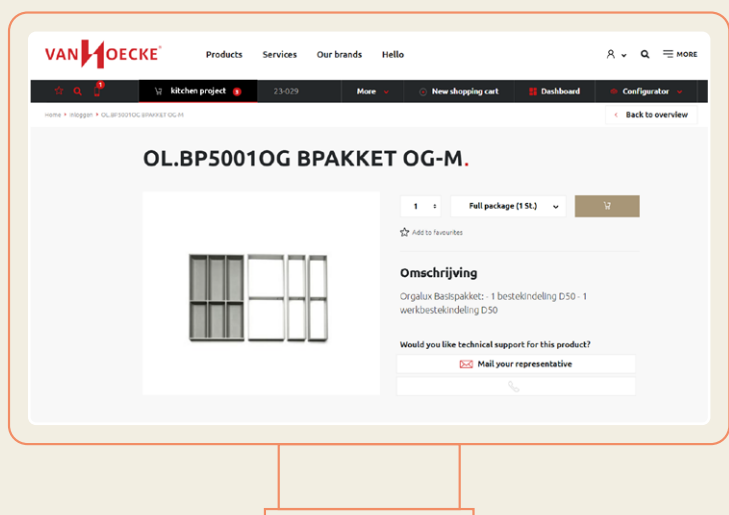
VAN HOECKE®

Products Services Our brands Hello

MORE

1

kitchen project 0

23-029

More

New shopping cart

Dashboard

Configurator

Home > Inloggen > OL.BP5001OG BPAKKET OG-M

Back to overview

OL.BP5001OG BPAKKET OG-M.

1

Full package (1 St.)

Add to favourites

Omschrijving

Orgalux Basispakket: - 1 bestekindeling D50 - 1 werkbestekindeling D50

Would you like technical support for this product?

Mail your representative